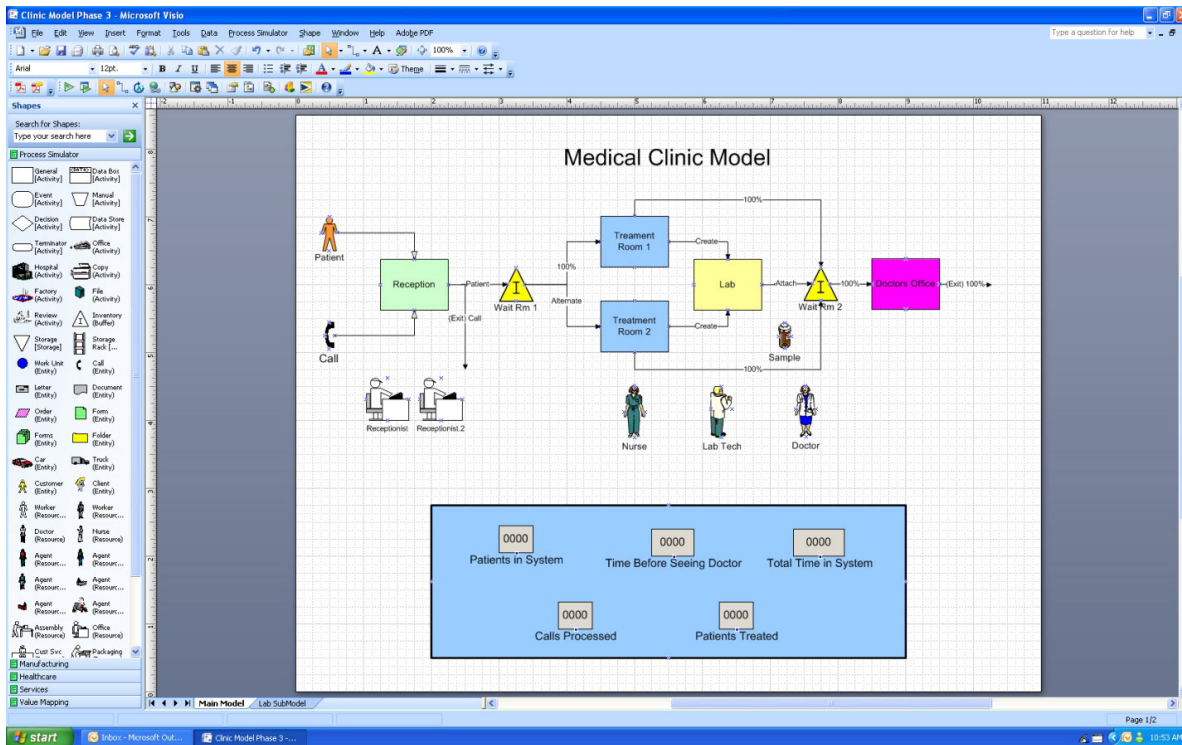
Clinic Model Phase 3 - Microsoft Visio

File Edit View Insert Format Tools Data Process Simulator Shape Window Help Adobe PDF

Type a question for help

Arial 12pt. 100% Theme

Shapes

Search for Shapes:

Type your search here

Process Simulator

General [Activity]
Data Box [Activity]
Event [Activity]
Manual [Activity]
Decision [Activity]
Data Store [Activity]
Terminator [Activity]
Office [Activity]
Hospital [Activity]
Copy [Activity]
Factory [Activity]
File [Activity]
Review [Activity]
Inventory [Buffer]
Storage [Storage]
Storage Rack [...]
Work Unit (Entity)
Call (Entity)
Letter (Entity)
Document (Entity)
Order (Entity)
Form (Entity)
Forms (Entity)
Folder (Entity)
Car (Entity)
Truck (Entity)
Customer (Entity)
Client (Entity)
Worker (Resourc...
Worker (Resourc...
Doctor (Resource)
Nurse (Resource)
Agent (Resourc...
Agent (Resourc...
Agent (Resourc...
Agent (Resourc...
Agent (Resourc...
Agent (Resourc...
Assembly (Resource)
Office (Resource)
Cust Svc
Packaging

Manufacturing
Healthcare
Services
Value Mapping

Medical Clinic Model

Patient
Reception
Patient
Wait Rm 1
100%
Alternate
(Exit) Call
Call
Treatment Room 1
Treatment Room 2
Create
Create
100%
100%
Lab
Attach
Wait Rm 2
100%
Doctors Office
(Exit) 100%
Sample
Receptionist
Receptionist.2
Nurse
Lab Tech
Doctor

0000
Patients in System
0000
Time Before Seeing Doctor
0000
Total Time in System
0000
Calls Processed
0000
Patients Treated

Main Model
Lab SubModel

Page 1/2

start
Inbox - Microsoft Out...
Clinic Model Phase 3 -...
10:53 AM